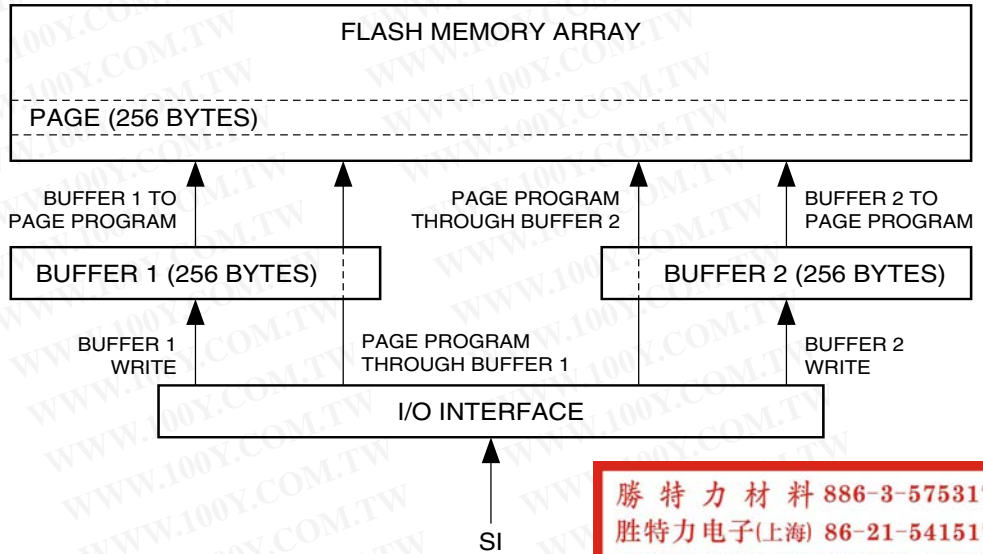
FLASH MEMORY ARRAY

PAGE (256 BYTES)

BUFFER 1 TO PAGE PROGRAM

PAGE PROGRAM THROUGH BUFFER 2

BUFFER 2 TO PAGE PROGRAM

BUFFER 1 (256 BYTES)

BUFFER 2 (256 BYTES)

BUFFER 1 WRITE

PAGE PROGRAM THROUGH BUFFER 1

BUFFER 2 WRITE

I/O INTERFACE

SI

勝 特 力 材 料 886-3-57531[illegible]
胜特力电子(上海) 86-21-54151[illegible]

WWW.100Y.COM.TW